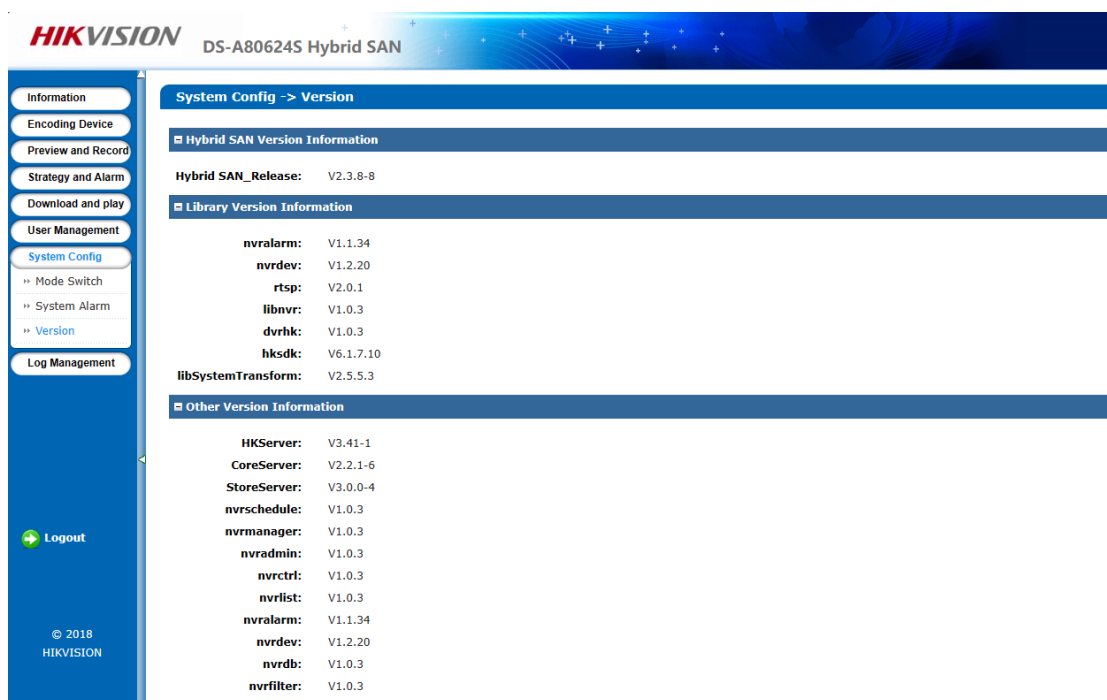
HIKVISION DS-A80624S Hybrid SAN

Information
Encoding Device
Preview and Record
Strategy and Alarm
Download and play
User Management
System Config
Mode Switch
System Alarm
Version
Log Management

Logout

© 2018
HIKVISION

System Config -> Version

Hybrid SAN Version Information

| | |
|---|---|
| Hybrid SAN_Release: | V2.3.8-8 |

Library Version Information

| | |
|---|---|
| nvralarm: | V1.1.34 |
| nvrdev: | V1.2.20 |
| rtsp: | V2.0.1 |
| libnvr: | V1.0.3 |
| dvrhk: | V1.0.3 |
| hksdk: | V6.1.7.10 |
| libSystemTransform: | V2.5.5.3 |

Other Version Information

| | |
|---|---|
| HKServer: | V3.41-1 |
| CoreServer: | V2.2.1-6 |
| StoreServer: | V3.0.0-4 |
| nvrschedule: | V1.0.3 |
| nvrmanager: | V1.0.3 |
| nvradmin: | V1.0.3 |
| nvrctrl: | V1.0.3 |
| nvrlist: | V1.0.3 |
| nvralarm: | V1.1.34 |
| nvrdev: | V1.2.20 |
| nvrdb: | V1.0.3 |
| nvrfilter: | V1.0.3 |